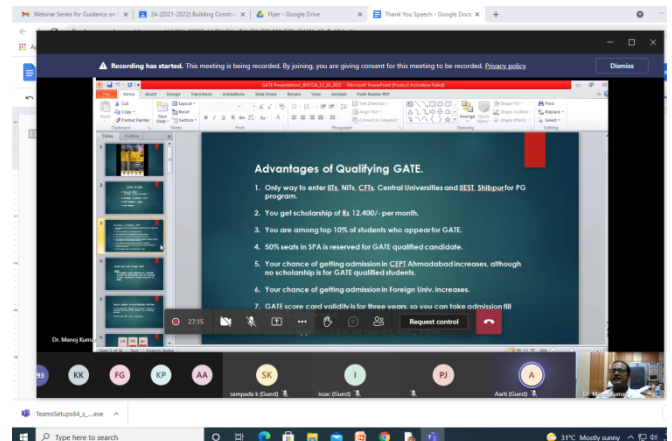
Webinar Series for Guidance on
ZA (2021-2022) Building Constr
Flyer - Google Drive
Thank You Speech - Google Docs

Recording has started. This meeting is being recorded. By joining, you are giving consent for this meeting to be recorded. Privacy policy
Dismiss

GATE Presentation1_EVCOA_13_30_2021 - Microsoft PowerPoint (Product Activation Failed)

Advantages of Qualifying GATE.

1. Only way to enter IITs, NITs, CFTs, Central Universities and IIEST, Shibpur for PG program.

2. You get scholarship of Rs 12,400/- per month.

3. You are among top 10% of students who appear for GATE.

4. 50% seats in SPA is reserved for GATE qualified candidate.

5. Your chance of getting admission in CEPT Ahmadabad increases, although no scholarship is for GATE qualified students.

6. Your chance of getting admission in Foreign Univ. increases.

7. GATE score card validity is for three years, so you can take admission till

27:15
Request control

Dr. Manoj Kum

93
KK
FG
KP
AA
SK
sampada k (Guest)
I
isaac (Guest)
PJ
A
Aarti (Guest)

TeamsSetupx64_s....exe

Type here to search
31°C Mostly sunny